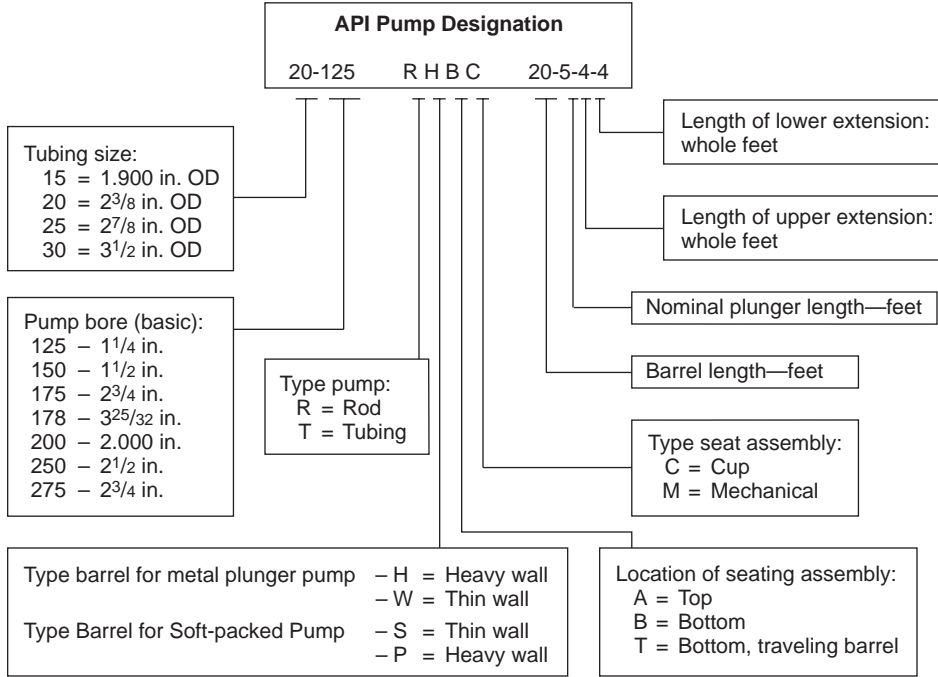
API Pump Designation

20-125 R H B C 20-5-4-4

Length of lower extension: whole feet

Length of upper extension: whole feet

Tubing size:
15 = 1.900 in. OD
20 = $2^3/8$ in. OD
25 = $2^7/8$ in. OD
30 = $3^1/2$ in. OD

Nominal plunger length—feet

Pump bore (basic):
125 – $1^1/4$ in.
150 – $1^1/2$ in.
175 – $2^3/4$ in.
178 – $3^{25}/32$ in.
200 – 2.000 in.
250 – $2^1/2$ in.
275 – $2^3/4$ in.

Type pump:
R = Rod
T = Tubing

Barrel length—feet

Type seat assembly:
C = Cup
M = Mechanical

Type barrel for metal plunger pump – H = Heavy wall
– W = Thin wall
Type Barrel for Soft-packed Pump – S = Thin wall
– P = Heavy wall

Location of seating assembly:
A = Top
B = Bottom
T = Bottom, traveling barrel